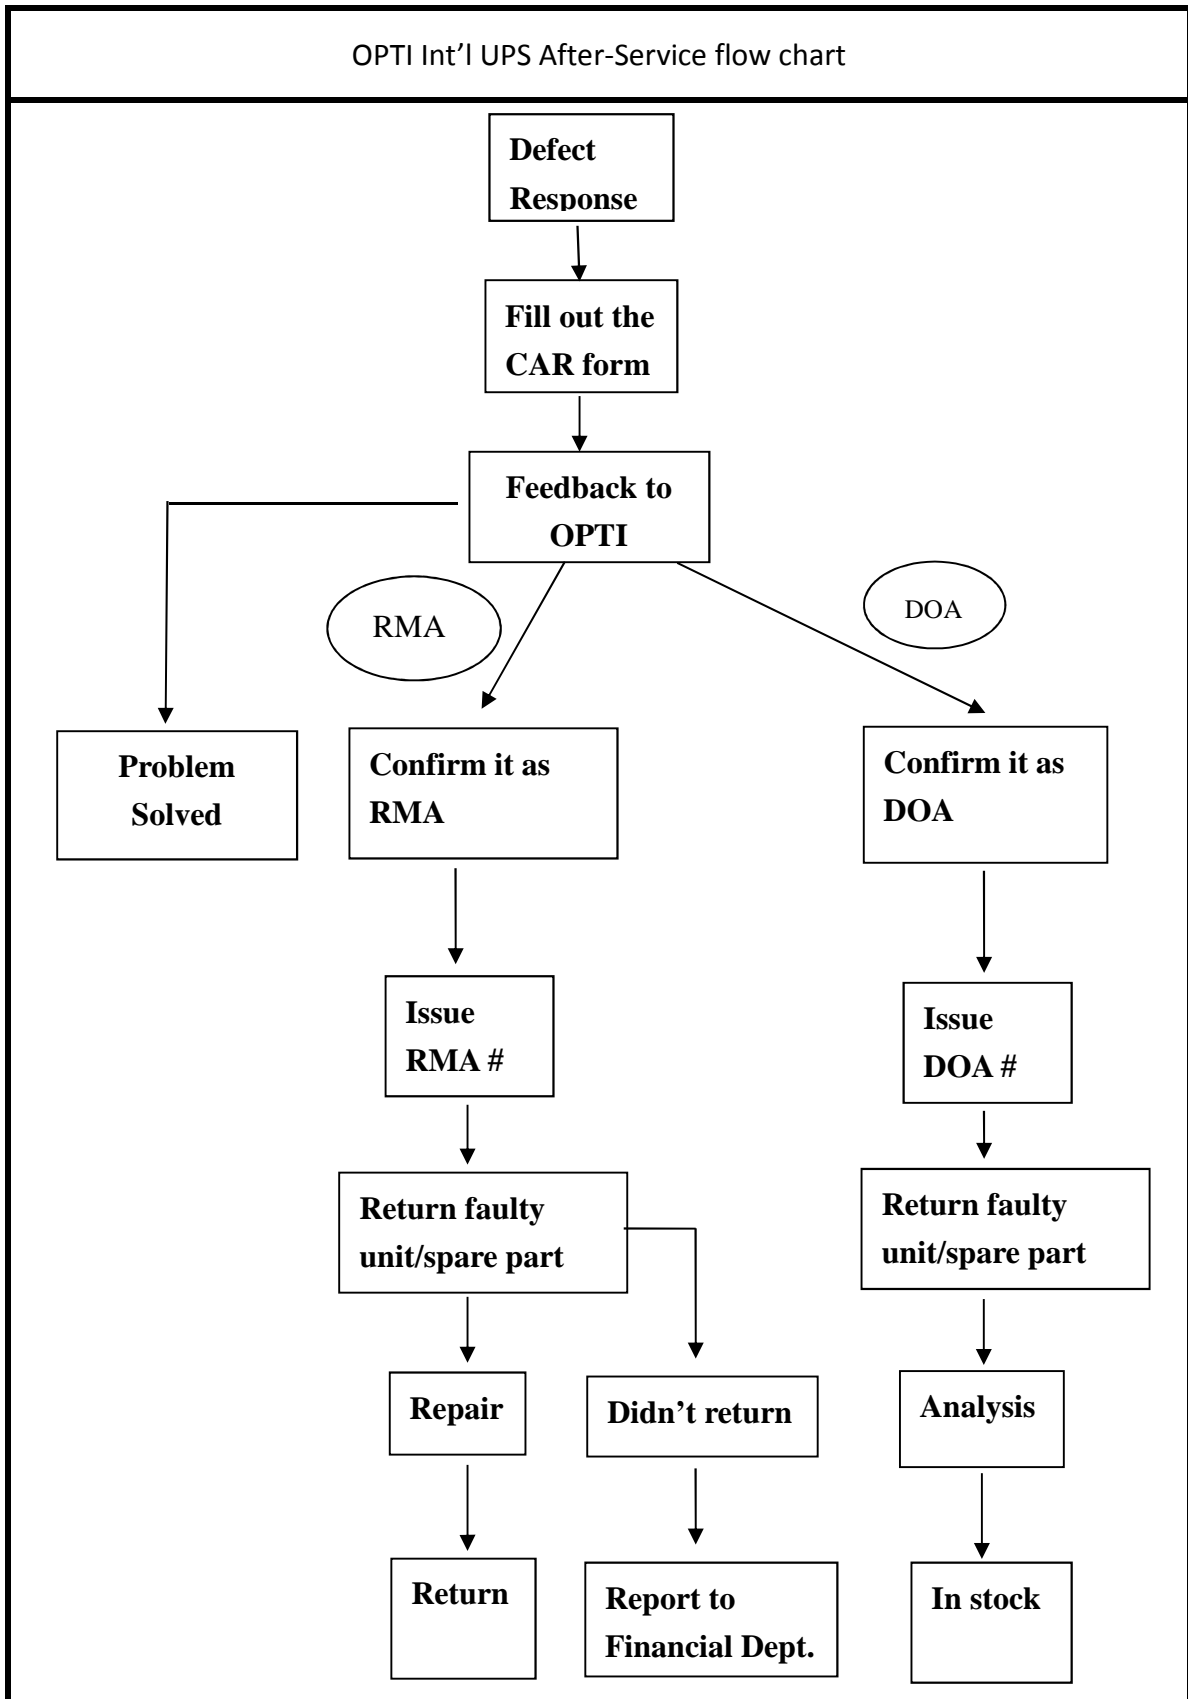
OPTI Int’l UPS After-Service flow chart

Defect Response

Fill out the CAR form

Feedback to OPTI

RMA

DOA

Problem Solved

Confirm it as RMA

Confirm it as DOA

Issue RMA #

Issue DOA #

Return faulty unit/spare part

Return faulty unit/spare part

Repair

Didn’t return

Analysis

Return

Report to Financial Dept.

In stock